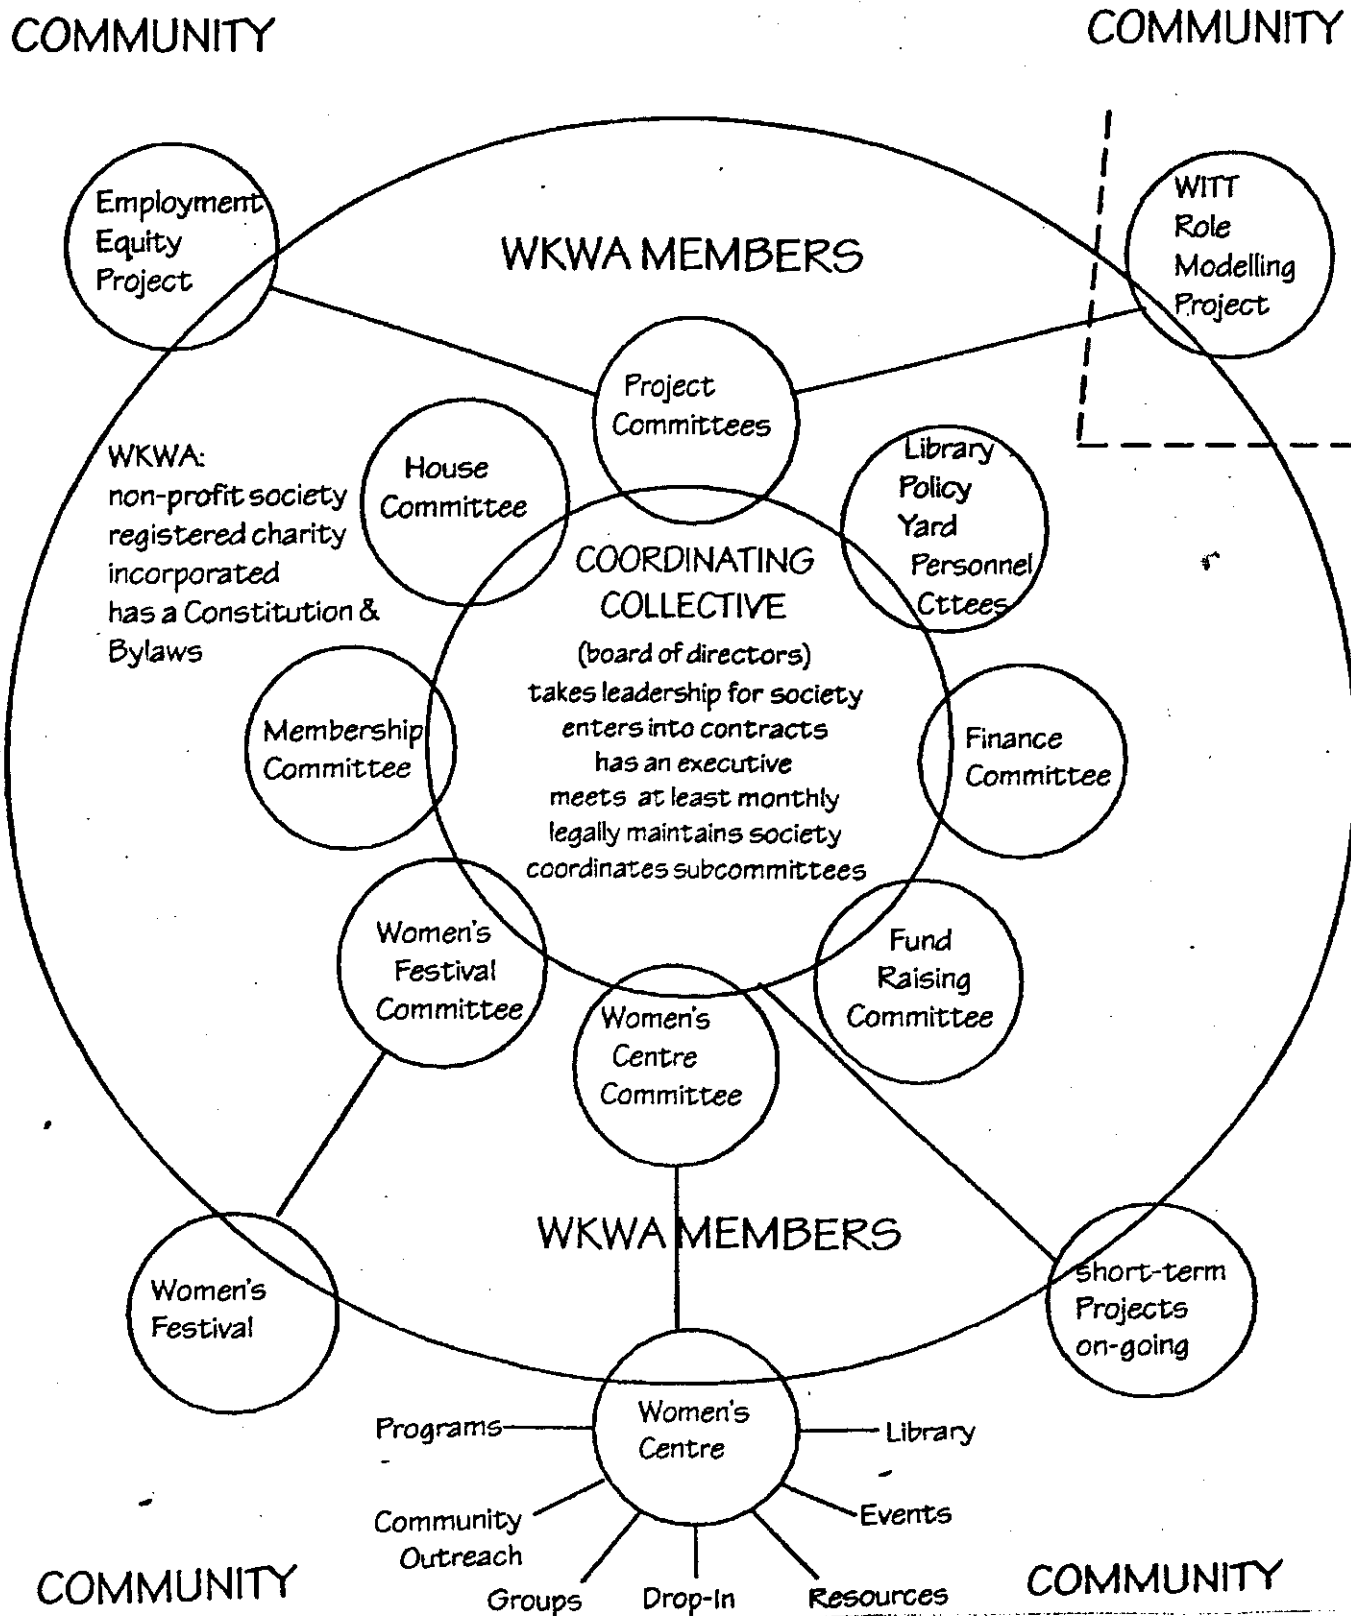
COMMUNITY

COMMUNITY

Employment Equity Project

WKWA MEMBERS

WITT Role Modelling Project

Project Committees

WKWA: non-profit society registered charity incorporated has a Constitution & Bylaws

House Committee

Library Policy Yard Personnel Cttees

COORDINATING COLLECTIVE (board of directors) takes leadership for society enters into contracts has an executive meets at least monthly legally maintains society coordinates subcommittees

Membership Committee

Finance Committee

Women's Festival Committee

Fund Raising Committee

Women's Centre Committee

WKWA MEMBERS

Women's Festival

Short-term Projects on-going

Women's Centre

Programs

Library

Community Outreach

Events

Groups

Drop-In

Resources

COMMUNITY

COMMUNITY